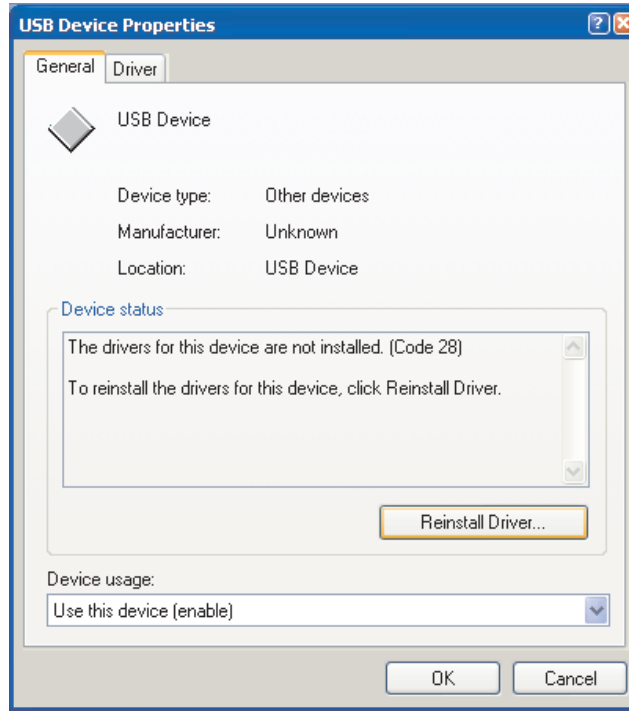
USB Device Properties

General | Driver

USB Device

Device type: Other devices

Manufacturer: Unknown

Location: USB Device

Device status

The drivers for this device are not installed. (Code 28)

To reinstall the drivers for this device, click Reinstall Driver.

Reinstall Driver...

Device usage:

Use this device (enable)

OK

Cancel